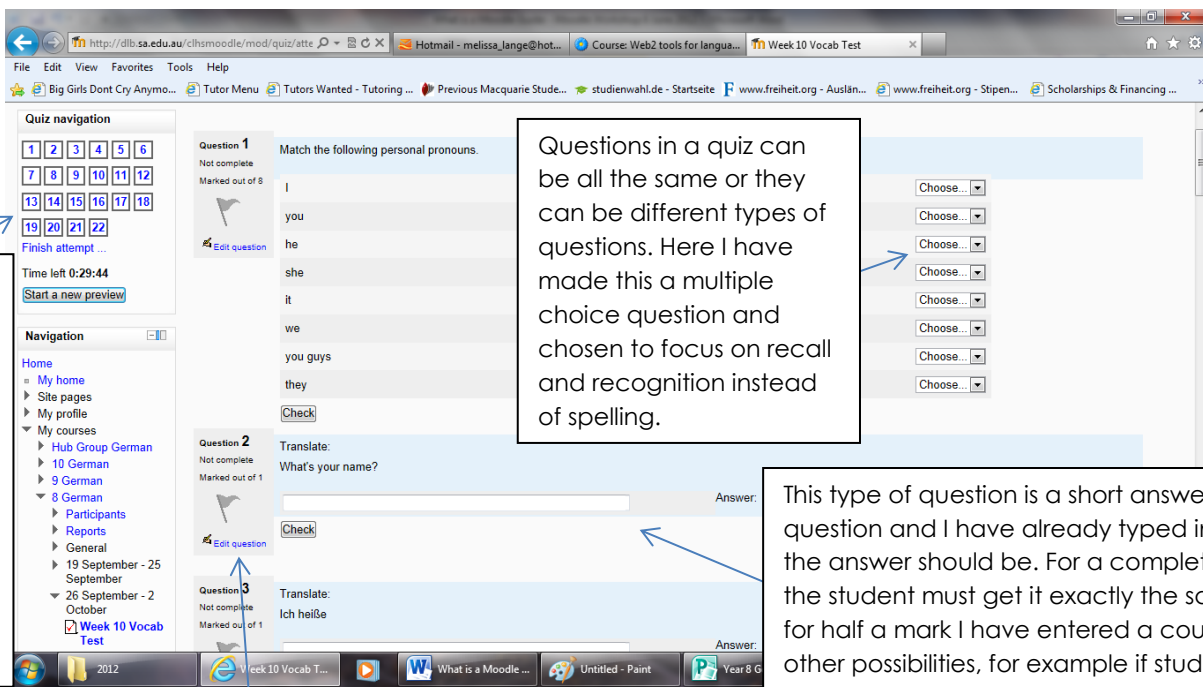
http://dlb.sa.edu.au/clhsmoodle/mod/quiz/atte
Hotmail - melissa_lange@hot...
Course: Web2 tools for langua...
Week 10 Vocab Test

File Edit View Favorites Tools Help

Big Girls Dont Cry Anymo... Tutor Menu Tutors Wanted - Tutoring ... Previous Macquarie Stude... studienwahl.de - Startseite www.freiheit.org - Auslän... www.freiheit.org - Stipen... Scholarships & Financing ...

Quiz navigation

1 2 3 4 5 6
7 8 9 10 11 12
13 14 15 16 17 18
19 20 21 22

Finish attempt ...

Time left 0:29:44

Start a new preview

Navigation

Home
My home
Site pages
My profile
My courses
Hub Group German
10 German
9 German
8 German
Participants
Reports
General
19 September - 25 September
26 September - 2 October
Week 10 Vocab Test

Question 1
Not complete
Marked out of 8
Edit question

Match the following personal pronouns.

| | |
|---|---|
| I | Choose... |
| you | Choose... |
| he | Choose... |
| she | Choose... |
| it | Choose... |
| we | Choose... |
| you guys | Choose... |
| they | Choose... |

Check

Question 2
Not complete
Marked out of 1
Edit question

Translate:
What's your name?

Answer:

Check

Question 3
Not complete
Marked out of 1

Translate:
Ich heiße

Answer:

Questions in a quiz can be all the same or they can be different types of questions. Here I have made this a multiple choice question and chosen to focus on recall and recognition instead of spelling.

This type of question is a short answe question and I have already typed i the answer should be. For a complet the student must get it exactly the s for half a mark I have entered a cou other possibilities, for example if stud

2012
Week 10 Vocab T...
What is a Moodle ...
Untitled - Paint
Year 8 G